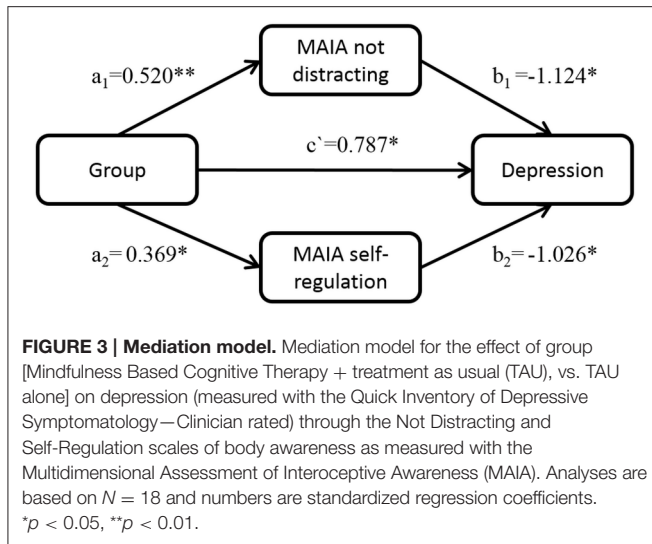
MAIA not distracting

$a_1$=0.520**

$b_1$=-1.124*

c`=0.787*

Group

Depression

$a_2$= 0.369*

MAIA self-regulation

$b_2$=-1.026*

**FIGURE 3 | Mediation model.** Mediation model for the effect of group [Mindfulness Based Cognitive Therapy + treatment as usual (TAU), vs. TAU alone] on depression (measured with the Quick Inventory of Depressive Symptomatology—Clinician rated) through the Not Distracting and Self-Regulation scales of body awareness as measured with the Multidimensional Assessment of Interoceptive Awareness (MAIA). Analyses are based on $N = 18$ and numbers are standardized regression coefficients. $^{*}p < 0.05$, $^{**}p < 0.01$.